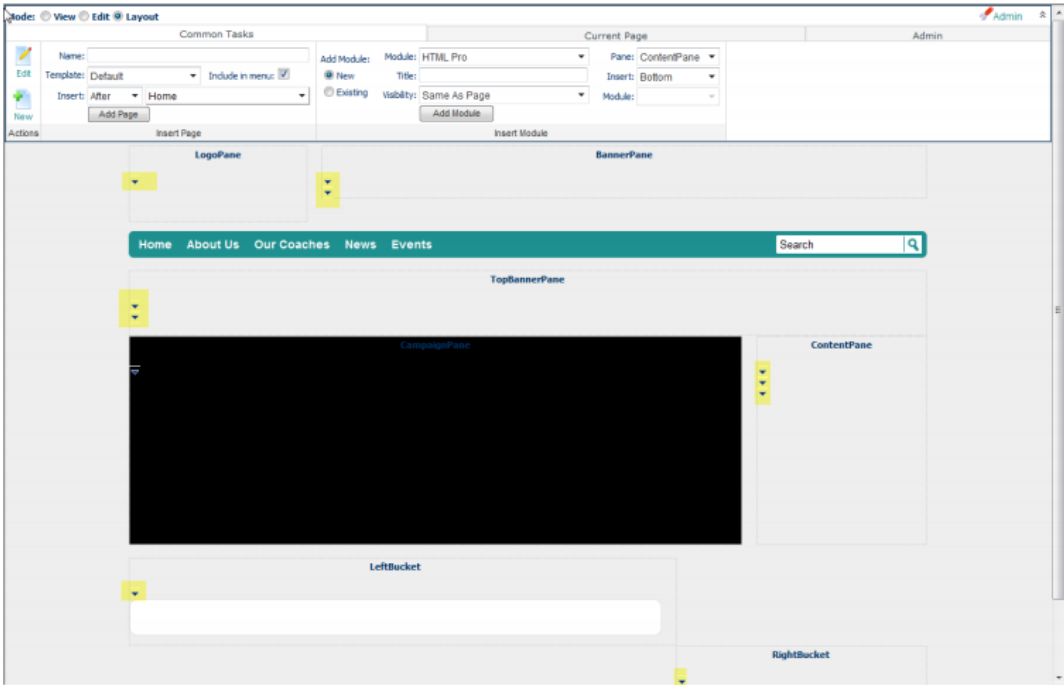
Mode: View Edit Layout

Admin

Common Tasks

Current Page

Admin

Edit

New

Actions

Name:

Template: Default

Include in menu:

Insert: After

Home

Add Page

Insert Page

Add Module:

New

Existing

Module: HTML Pro

Title:

Visibility: Same As Page

Add Module

Pane: ContentPane

Insert: Bottom

Module:

Insert Module

LogoPane

BannerPane

Home About Us Our Coaches News Events

Search

TopBannerPane

CampaignPane

ContentPane

LeftBucket

RightBucket